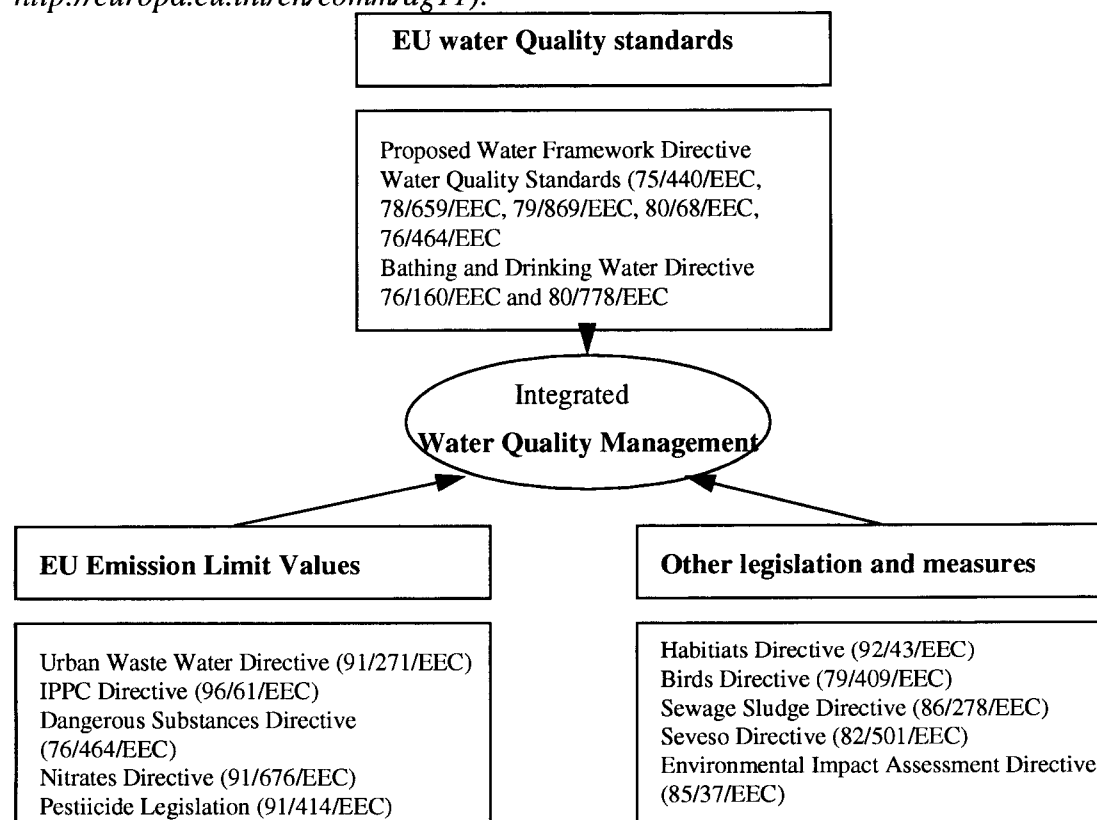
http://europa.eu.int/en/comm/dg11).

EU water Quality standards

Proposed Water Framework Directive
Water Quality Standards (75/440/EEC, 78/659/EEC, 79/869/EEC, 80/68/EEC, 76/464/EEC
Bathing and Drinking Water Directive 76/160/EEC and 80/778/EEC

Integrated
Water Quality Management

EU Emission Limit Values

Urban Waste Water Directive (91/271/EEC)
IPPC Directive (96/61/EEC)
Dangerous Substances Directive (76/464/EEC)
Nitrates Directive (91/676/EEC)
Pestiicide Legislation (91/414/EEC)

Other legislation and measures

Habitiats Directive (92/43/EEC)
Birds Directive (79/409/EEC)
Sewage Sludge Directive (86/278/EEC)
Seveso Directive (82/501/EEC)
Environmental Impact Assessment Directive (85/37/EEC)